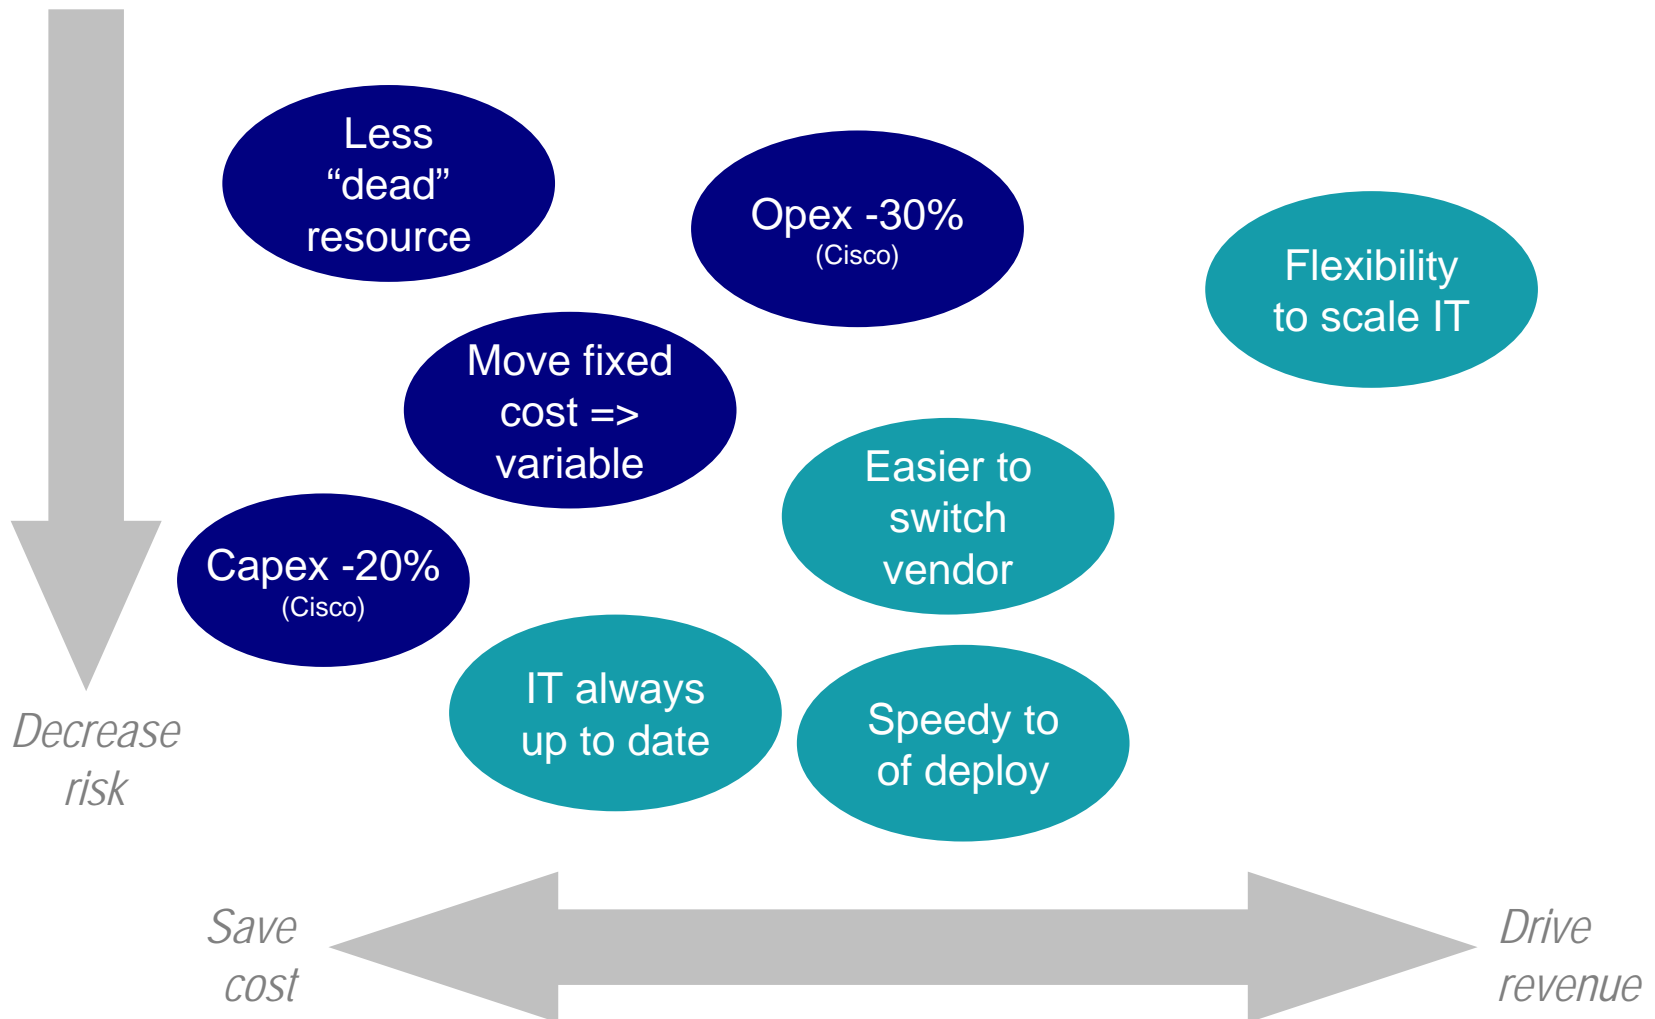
Less “dead” resource

Opex -30%
(Cisco)

Flexibility to scale IT

Move fixed cost => variable

Easier to switch vendor

Capex -20%
(Cisco)

IT always up to date

Speedy to of deploy

Decrease risk

Save cost

Drive revenue